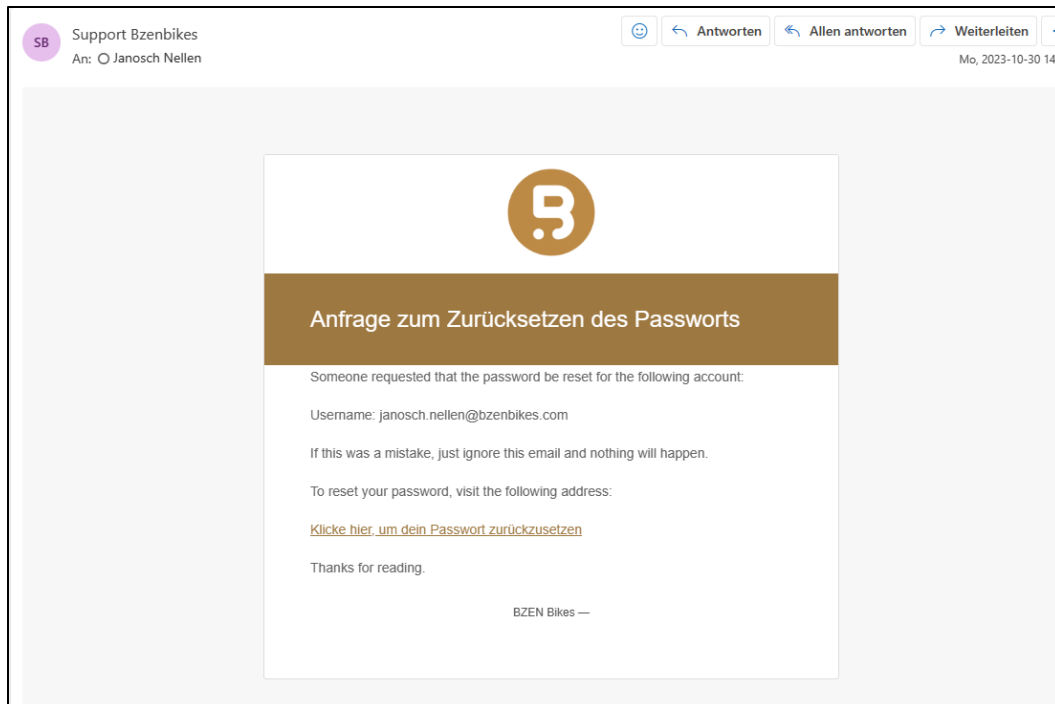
SB Support Bzenbikes
An: Janosch Nellen

Antworten Allen antworten Weiterleiten

Mo, 2023-10-30 14

Anfrage zum Zurücksetzen des Passworts

Someone requested that the password be reset for the following account:

Username: janosch.nellen@bzenbikes.com

If this was a mistake, just ignore this email and nothing will happen.

To reset your password, visit the following address:

Klicke hier, um dein Passwort zurückzusetzen

Thanks for reading.

BZEN Bikes —